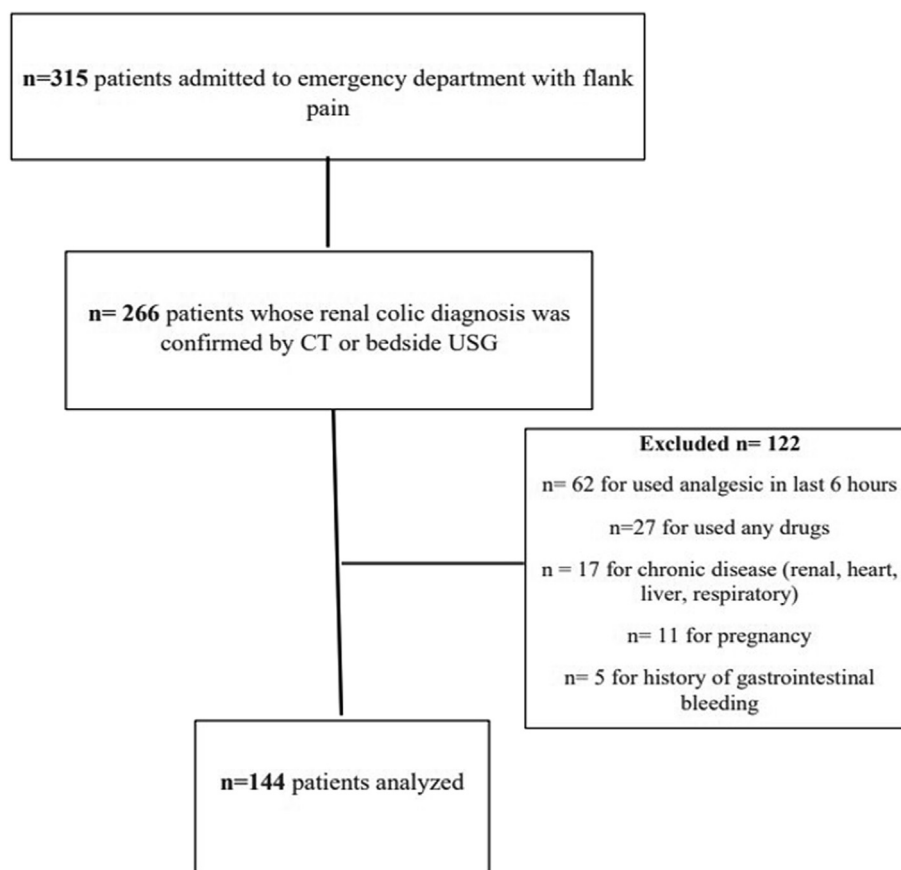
**n=315** patients admitted to emergency department with flank pain

**n= 266** patients whose renal colic diagnosis was confirmed by CT or bedside USG

**Excluded n= 122**

n= 62 for used analgesic in last 6 hours

n=27 for used any drugs

n = 17 for chronic disease (renal, heart, liver, respiratory)

n= 11 for pregnancy

n= 5 for history of gastrointestinal bleeding

**n=144** patients analyzed